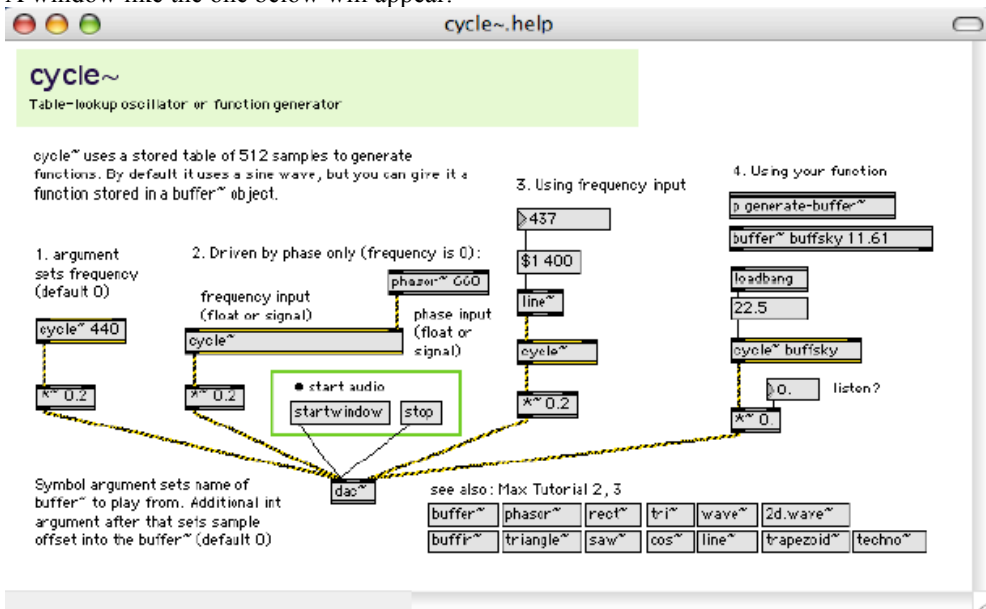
A window like the one below will appear.

cycle~.help

cycle~
Table-lookup oscillator or function generator

cycle~ uses a stored table of 512 samples to generate functions. By default it uses a sine wave, but you can give it a function stored in a buffer~ object.

3. Using frequency input

4. Using your function

▷437

p generate-buffer~

buffer~ buffsky 11.61

1. argument sets frequency (default 0)

2. Driven by phase only (frequency is 0):

$1 400

loadbang

phasor~ 660

frequency input (float or signal)

line~

22.5

cycle~ 440

phase input (float or signal)

cycle~

cycle~

cycle~ buffsky

● start audio

▷0.

listen?

*~ 0.2

*~ 0.2

startwindow

stop

*~ 0.2

*~ 0.

Symbol argument sets name of buffer~ to play from. Additional int argument after that sets sample offset into the buffer~ (default 0)

dac~

see also: Max Tutorial 2, 3

| buffer~ | phasor~ | rect~ | tri~ | wave~ | 2d.wave~ | |
|---|---|---|---|---|---|---|
| buffir~ | triangle~ | saw~ | cos~ | line~ | trapezoid~ | techno~ |